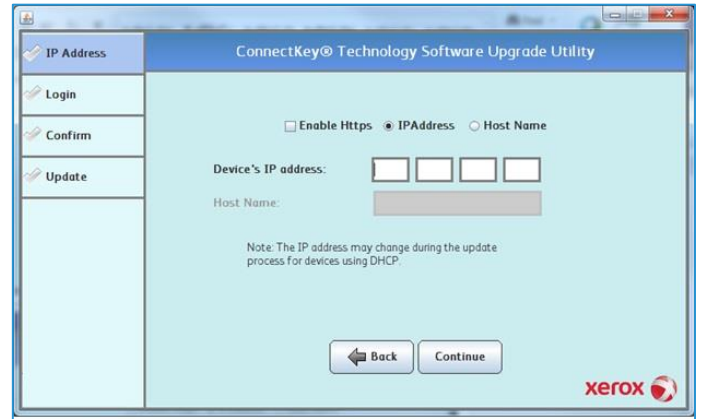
IP Address

Login

Confirm

Update

ConnectKey® Technology Software Upgrade Utility

Enable Https IPAddress Host Name

Device's IP address:

Host Name:

Note: The IP address may change during the update process for devices using DHCP.

Back Continue

xerox